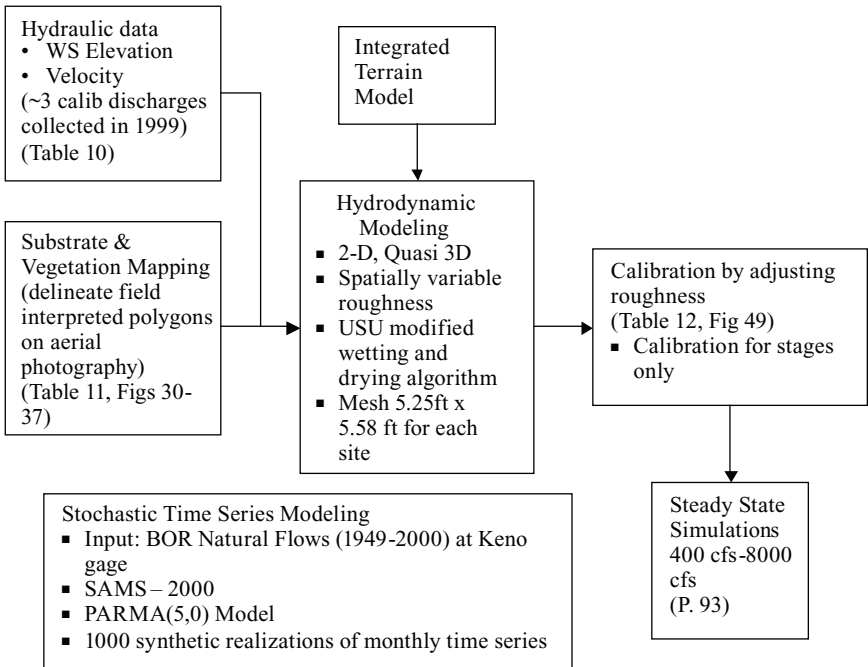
Hydraulic data
• WS Elevation
• Velocity
(~3 calib discharges collected in 1999)
(Table 10)

Integrated Terrain Model

Substrate & Vegetation Mapping (delineate field interpreted polygons on aerial photography)
(Table 11, Figs 30-37)

Hydrodynamic Modeling
▪ 2-D, Quasi 3D
▪ Spatially variable roughness
▪ USU modified wetting and drying algorithm
▪ Mesh 5.25ft x 5.58 ft for each site

Calibration by adjusting roughness
(Table 12, Fig 49)
▪ Calibration for stages only

Stochastic Time Series Modeling
▪ Input: BOR Natural Flows (1949-2000) at Keno gage
▪ SAMS – 2000
▪ PARMA(5,0) Model
▪ 1000 synthetic realizations of monthly time series

Steady State Simulations
400 cfs-8000 cfs
(P. 93)